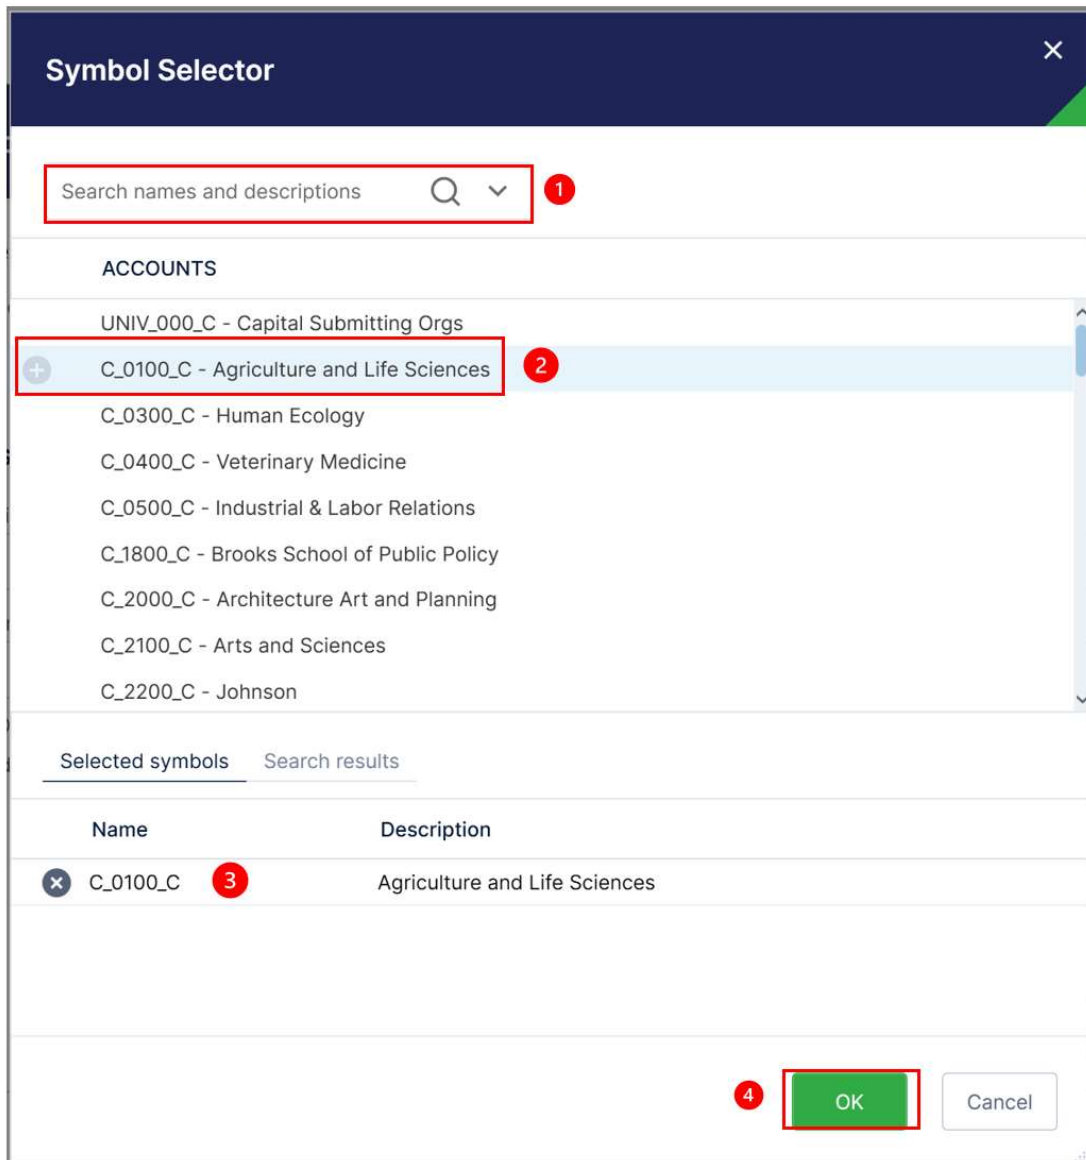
Symbol Selector

×

Search names and descriptions

1

ACCOUNTS

UNIV_000_C - Capital Submitting Orgs

C_0100_C - Agriculture and Life Sciences

2

C_0300_C - Human Ecology

C_0400_C - Veterinary Medicine

C_0500_C - Industrial & Labor Relations

C_1800_C - Brooks School of Public Policy

C_2000_C - Architecture Art and Planning

C_2100_C - Arts and Sciences

C_2200_C - Johnson

Selected symbols | Search results

| Name | Description |
|---|---|
| C_0100_C 3 | Agriculture and Life Sciences |

4

OK

Cancel